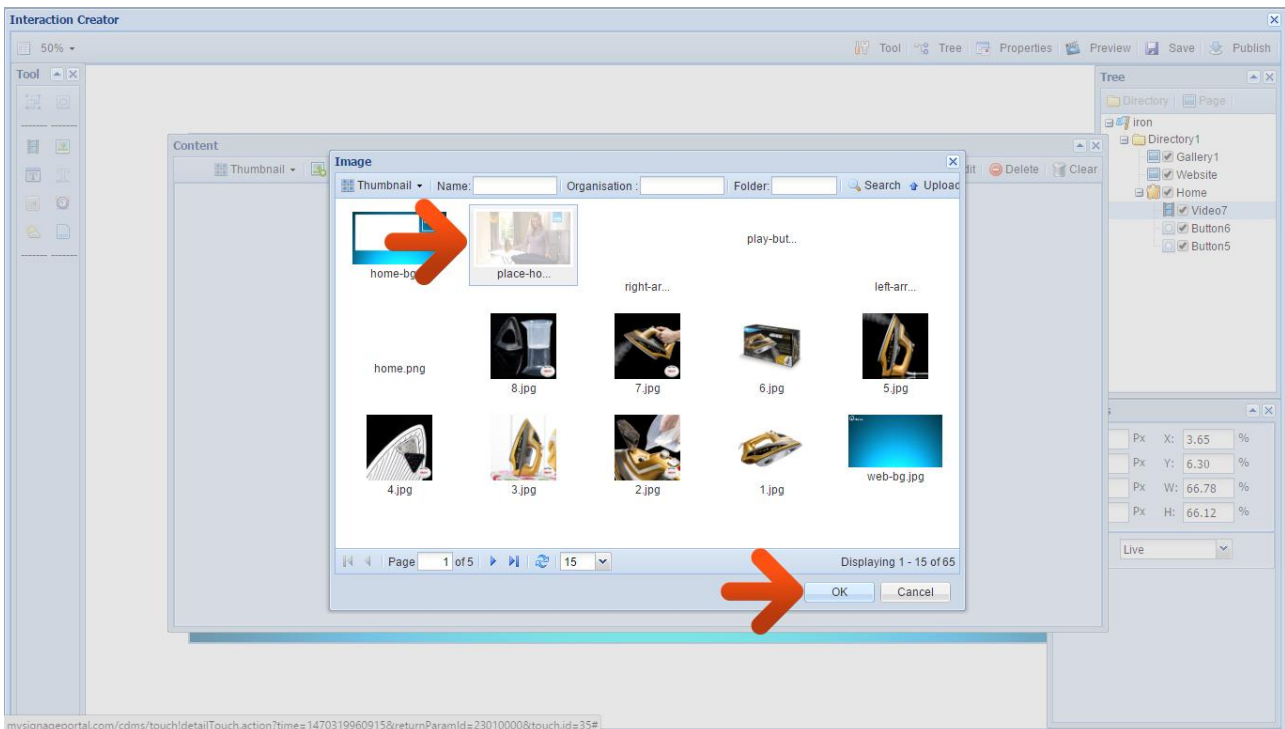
Interaction Creator

50%

Tool Tree Properties Preview Save Publish

Tool

Content

Thumbnail

dit Delete Clear

Image

Thumbnail Name: Organisation : Folder: Search Upload

home-bg place-ho... right-ar... play-but... left-arr...

home.png 8.jpg 7.jpg 6.jpg 5.jpg

4.jpg 3.jpg 2.jpg 1.jpg web-bg.jpg

Page 1 of 5 15 Displaying 1 - 15 of 65

OK Cancel

Tree

Directory Page

iron
Directory1
Gallery1
Website
Home
Video7
Button6
Button5

Px X: 3.65 %
Px Y: 6.30 %
Px W: 66.78 %
Px H: 66.12 %

Live

mysignageportal.com/cdms/touch!detailTouch.action?time=1470319960915&returnParamId=23010000&touch.id=35#